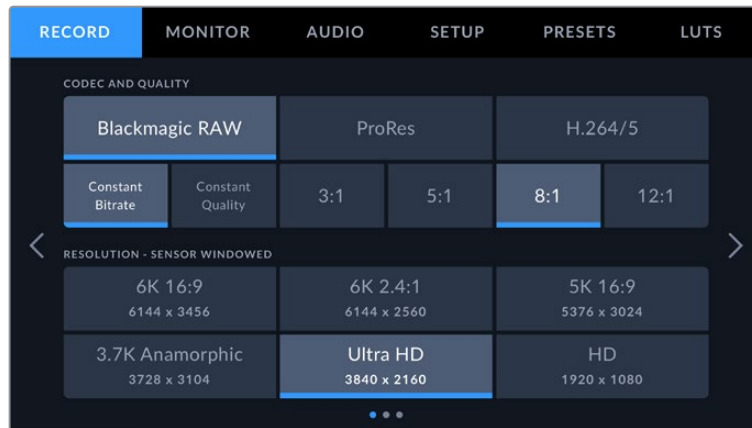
RECORD MONITOR AUDIO SETUP PRESETS LUTS

CODEC AND QUALITY

Blackmagic RAW
ProRes
H.264/5

Constant Bitrate
Constant Quality
3:1
5:1
8:1
12:1

RESOLUTION - SENSOR WINDOWED

6K 16:9
6144 x 3456

6K 2.4:1
6144 x 2560

5K 16:9
5376 x 3024

3.7K Anamorphic
3728 x 3104

Ultra HD
3840 x 2160

HD
1920 x 1080